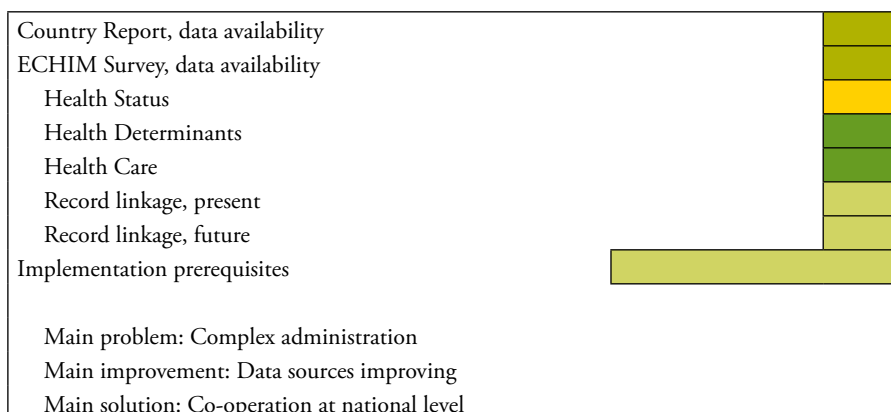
Country Report, data availability
ECHIM Survey, data availability
Health Status
Health Determinants
Health Care
Record linkage, present
Record linkage, future
Implementation prerequisites

Main problem: Complex administration
Main improvement: Data sources improving
Main solution: Co-operation at national level